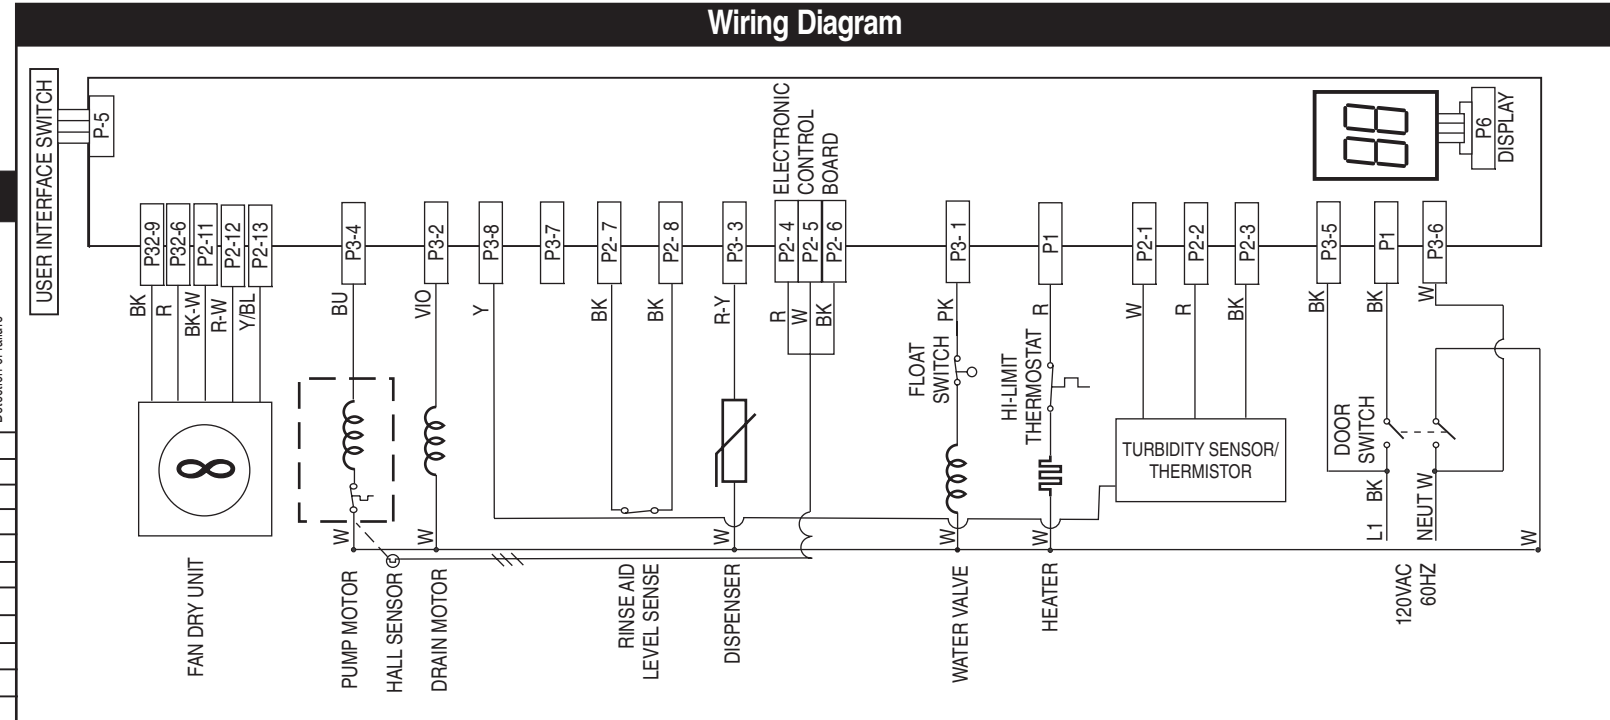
Wiring Diagram

USER INTERFACE SWITCH
P-5
ELECTRONIC CONTROL BOARD
P6 DISPLAY

P32-9
P32-6
P2-11
P2-12
P2-13
P3-4
P3-2
P3-8
P3-7
P2- 7
P2- 8
P3- 3
P2- 4
P2- 5
P2- 6
P3- 1
P1
P2-1
P2-2
P2-3
P3-5
P1
P3-6

BK
R
BK-W
R-W
Y/BL
BU
VIO
Y
BK
BK
R-Y
R
W
BK
PK
R
W
R
BK
BK
BK
W

FLOAT SWITCH
HI-LIMIT THERMOSTAT
TURBIDITY SENSOR/ THERMISTOR
DOOR SWITCH

W
W
W
W
W
BK
W
L1
NEUT
W

FAN DRY UNIT
PUMP MOTOR
HALL SENSOR
DRAIN MOTOR
RINSE AID LEVEL SENSE
DISPENSER
WATER VALVE
HEATER
120VAC 60HZ